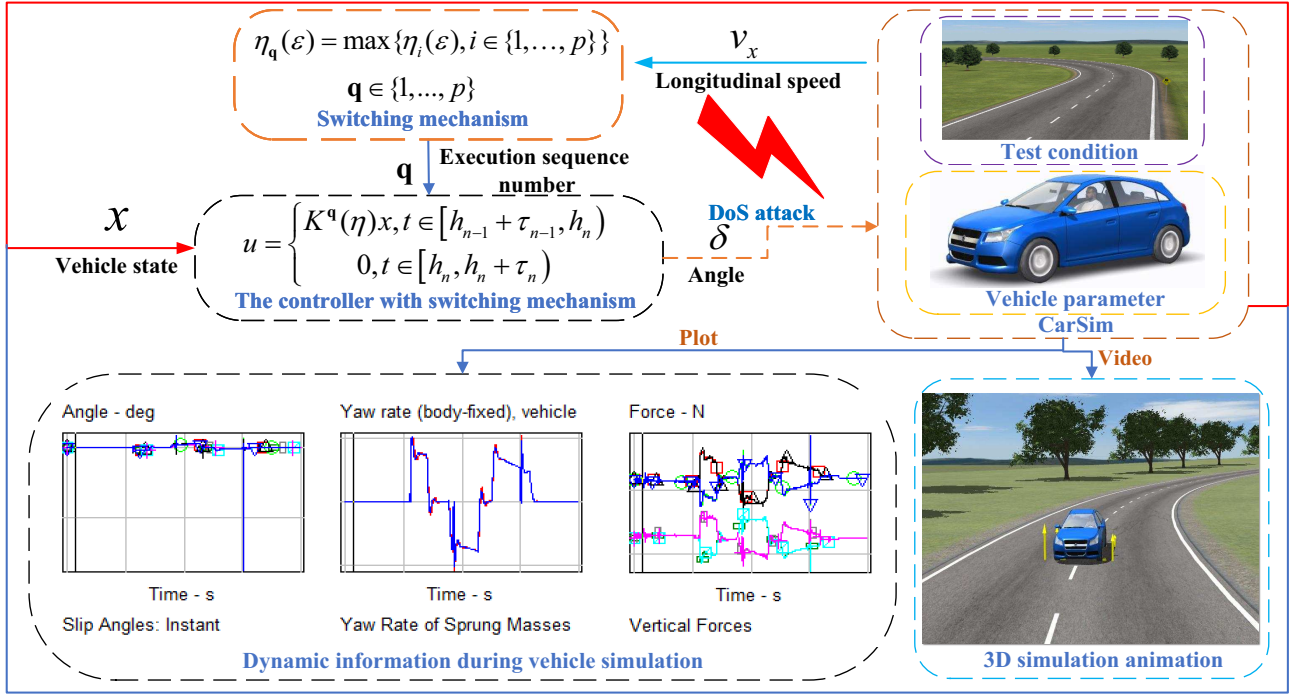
$\eta_{\mathbf{q}}(\varepsilon) = \max\{\eta_i(\varepsilon), i \in \{1,\ldots,p\}\}$

$\mathbf{q} \in \{1,\ldots,p\}$

Switching mechanism

$v_x$

Longitudinal speed

Test condition

$\mathbf{q}$

Execution sequence number

$x$

Vehicle state

$u = \begin{cases} K^{\mathbf{q}}(\eta)x, t \in [h_{n-1}+\tau_{n-1}, h_n) \\ 0, t \in [h_n, h_n+\tau_n) \end{cases}$

The controller with switching mechanism

DoS attack

$\delta$

Angle

Vehicle parameter

CarSim

Plot

Video

Angle - deg

Time - s

Slip Angles: Instant

Yaw rate (body-fixed), vehicle

Time - s

Yaw Rate of Sprung Masses

Force - N

Time - s

Vertical Forces

Dynamic information during vehicle simulation

3D simulation animation